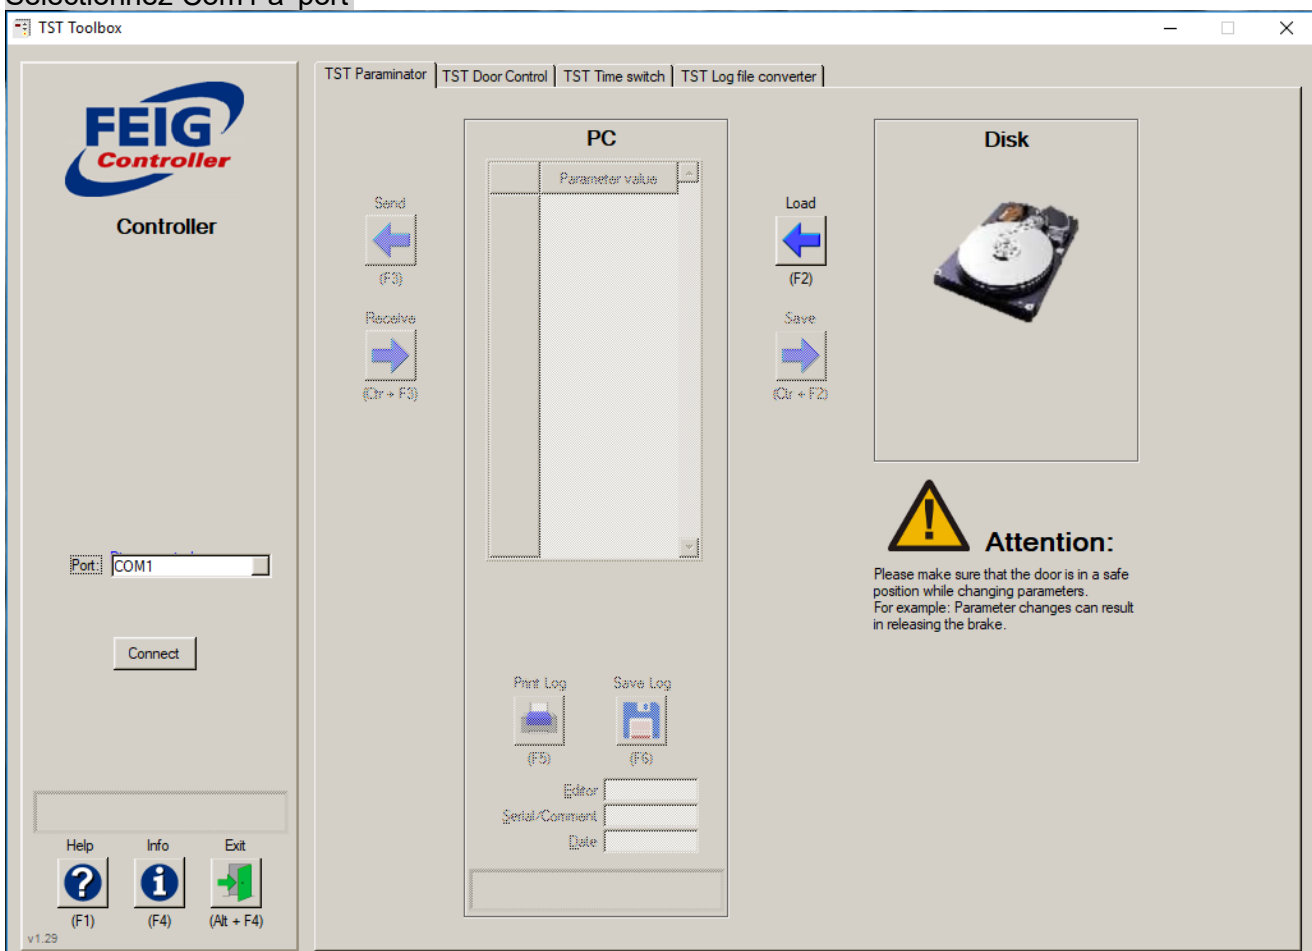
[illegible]

TST Toolbox

FEIG Controller

Controller

Port: COM1

Connect

Help
(F1)
Info
(F4)
Exit
(Alt + F4)
v1.29

TST Paraminator | TST Door Control | TST Time switch | TST Log file converter

PC

Parameter value

Send
(F3)
Receive
(Ctr + F3)

Load
(F2)
Save
(Ctr + F2)

Print Log
(F5)
Save Log
(F6)

Editor
Serial/Comment
Date

Disk

Attention:

Please make sure that the door is in a safe position while changing parameters.
For example: Parameter changes can result in releasing the brake.